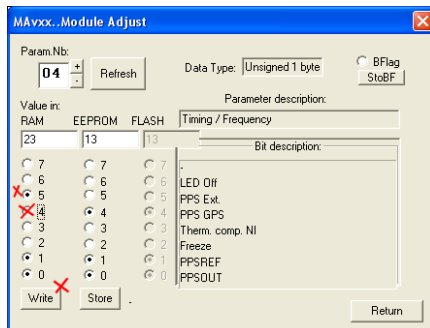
MAvxx..Module Adjust

Param.Nb:
04
+
-
Refresh

Data Type: Unsigned 1 byte

BFlag
StoBF

Value in:
RAM EEPROM FLASH
23 13 13

Parameter description:
Timing / Frequency

Bit description:

7 7 7 .
6 6 6 LED Off
5 5 5 PPS Ext.
4 4 4 PPS GPS
3 3 3 Therm. comp. NI
2 2 2 Freeze
1 1 1 PPSREF
0 0 0 PPSOUT

Write Store .

Return